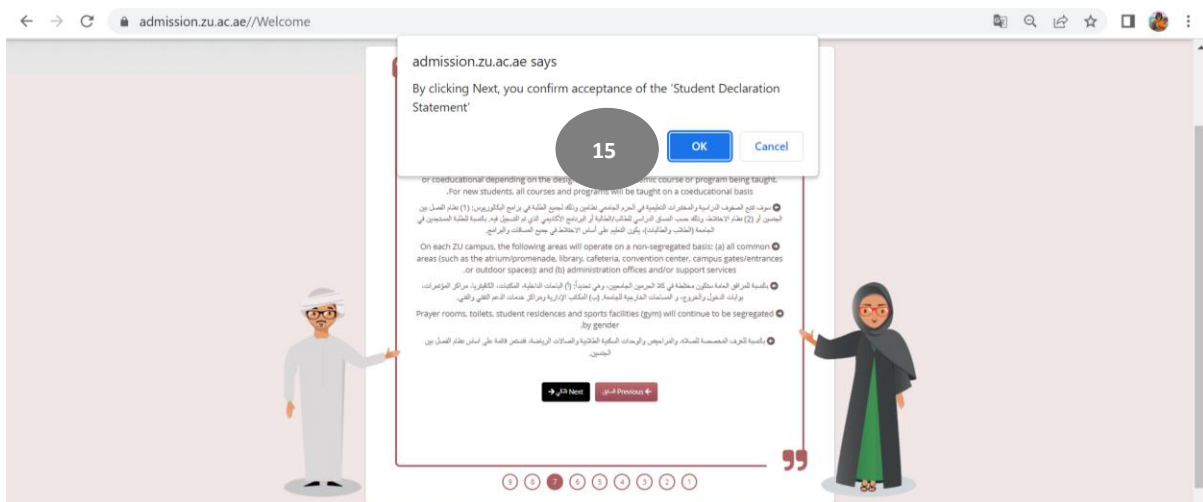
admission.zu.ac.ae//Welcome

admission.zu.ac.ae says

By clicking Next, you confirm acceptance of the 'Student Declaration Statement'

15

OK

Cancel

or coeducational depending on the desig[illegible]mic course or program being taught. .For new students, all courses and programs will be taught on a coeducational basis

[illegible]

On each ZU campus, the following areas will operate on a non-segregated basis: (a) all common areas (such as the atrium/promenade, library, cafeteria, convention center, campus gates/entrances .or outdoor spaces); and (b) administration offices and/or support services

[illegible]

Prayer rooms, toilets, student residences and sports facilities (gym) will continue to be segregated .by gender

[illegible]

التالي Next

السابق Previous

9 8 7 6 5 4 3 2 1